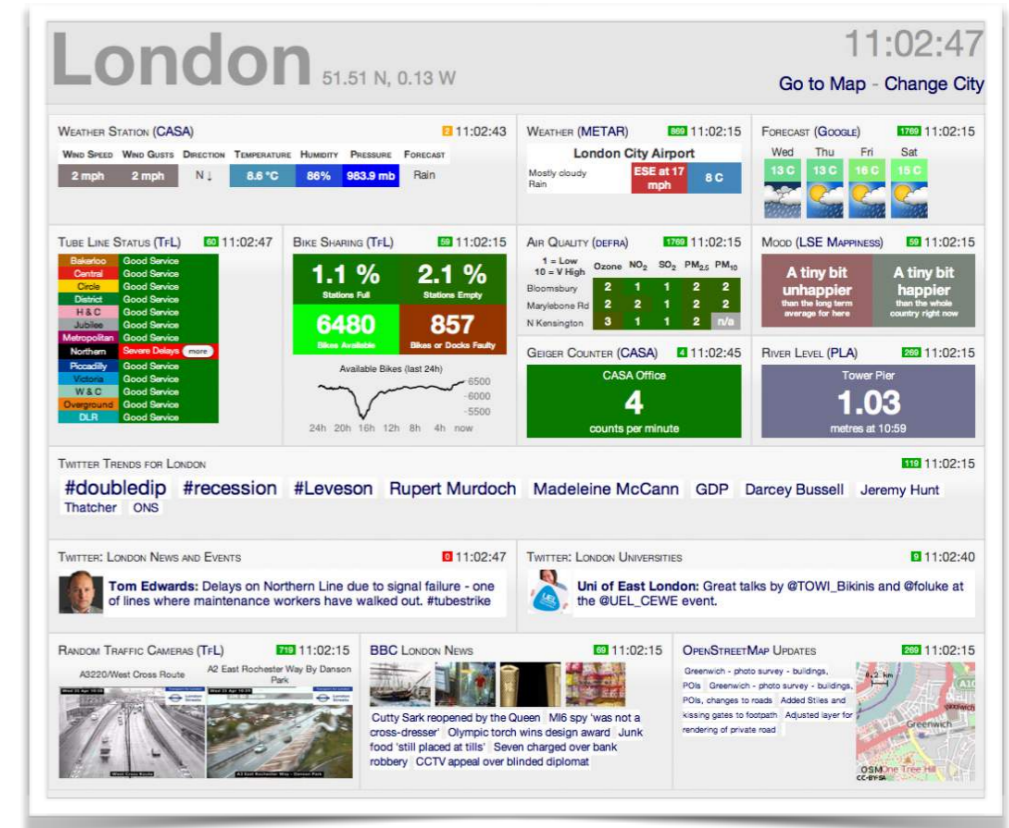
London 51.51 N, 0.13 W

11:02:47

Go to Map - Change City

Weather Station (CASA) 2 11:02:43

| Wind Speed | Wind Gusts | Direction | Temperature | Humidity | Pressure | Forecast |
|---|---|---|---|---|---|---|
| 2 mph | 2 mph | N ↓ | 8.6 °C | 86% | 983.9 mb | Rain |

Weather (METAR) 869 11:02:15

London City Airport

Mostly cloudy Rain | ESE at 17 mph | 8 C

Forecast (Google) 1769 11:02:15

| Wed | Thu | Fri | Sat |
|---|---|---|---|
| 13 C | 13 C | 16 C | 15 C |

Tube Line Status (TfL) 60 11:02:47

| Bakerloo | Good Service |
|---|---|
| Central | Good Service |
| Circle | Good Service |
| District | Good Service |
| H & C | Good Service |
| Jubilee | Good Service |
| Metropolitan | Good Service |
| Northern | Severe Delays more |
| Piccadilly | Good Service |
| Victoria | Good Service |
| W & C | Good Service |
| Overground | Good Service |
| DLR | Good Service |

Bike Sharing (TfL) 59 11:02:15

1.1 % Stations Full

2.1 % Stations Empty

6480 Bikes Available

857 Bikes or Docks Faulty

Available Bikes (last 24h)

6500 6000 5500

24h 20h 16h 12h 8h 4h now

Air Quality (defra) 1769 11:02:15

| 1 = Low 10 = V High | Ozone | $NO_2$ | $SO_2$ | $PM_{2.5}$ | $PM_{10}$ |
|---|---|---|---|---|---|
| Bloomsbury | 2 | 1 | 1 | 2 | 2 |
| Marylebone Rd | 2 | 2 | 1 | 2 | 2 |
| N Kensington | 3 | 1 | 1 | 2 | n/a |

Mood (LSE Mappiness) 59 11:02:15

A tiny bit unhappier than the long term average for here

A tiny bit happier than the whole country right now

Geiger Counter (CASA) 4 11:02:45

CASA Office

4

counts per minute

River Level (PLA) 269 11:02:15

Tower Pier

1.03

metres at 10:59

Twitter Trends for London 119 11:02:15

#doubledip #recession #Leveson Rupert Murdoch Madeleine McCann GDP Darcey Bussell Jeremy Hunt Thatcher ONS

Twitter: London News and Events 0 11:02:47

Tom Edwards: Delays on Northern Line due to signal failure - one of lines where maintenance workers have walked out. #tubestrike

Twitter: London Universities 9 11:02:40

Uni of East London: Great talks by @TOWI_Bikinis and @foluke at the @UEL_CEWE event.

Random Traffic Cameras (TfL) 719 11:02:15

A3220/West Cross Route

A2 East Rochester Way By Danson Park

BBC London News 69 11:02:15

Cutty Sark reopened by the Queen MI6 spy 'was not a cross-dresser' Olympic torch wins design award Junk food 'still placed at tills' Seven charged over bank robbery CCTV appeal over blinded diplomat

OpenStreetMap Updates 269 11:02:15

Greenwich - photo survey - buildings, POIs Greenwich - photo survey - buildings, POIs, changes to roads Added Stiles and kissing gates to footpath Adjusted layer for rendering of private road

Greenwich

OSM One Tree Hill

CC-BY-SA